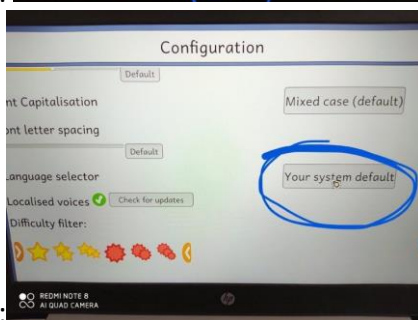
Configuration

Default

nt Capitalisation

Mixed case (default)

nt letter spacing

Default

anguage selector

Your system default

Localised voices

Check for updates

Difficulty filter:

REDMI NOTE 8
AI QUAD CAMERA